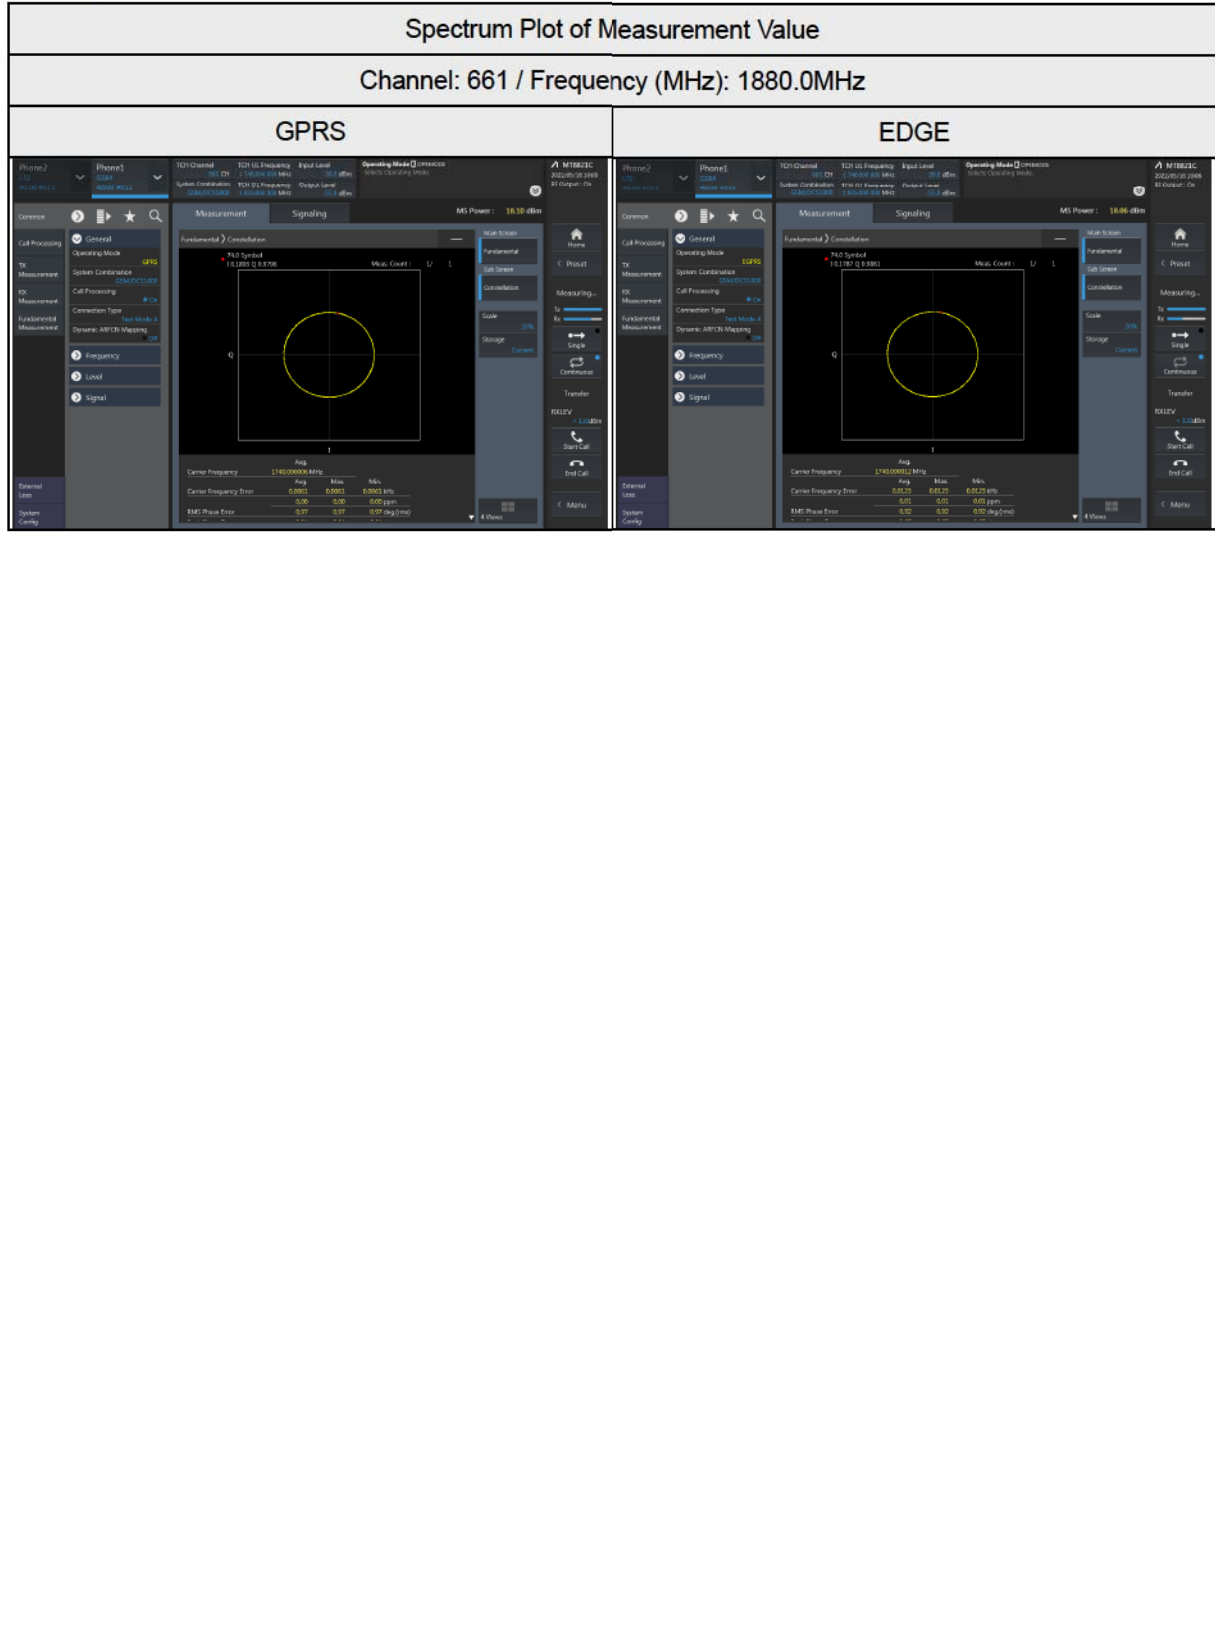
Spectrum Plot of Measurement Value

Channel: 661 / Frequency (MHz): 1880.0MHz

| GPRS | EDGE |
|---|---|
| Phone2 Phone1 TCH Channel 661 CH TCH UL Frequency Input Level Operating Mode M8821C System Combination TCH DL Frequency Output Level Common Measurement Signaling MS Power: 18.10 dBm Call Processing General Operating Mode GPRS TX Measurement System Combination Call Processing RX Measurement Connection Type Test Mode A Fundamental Measurement Dynamic ARFCN Mapping Off Frequency Level Signal Fundamental Constellation Main Screen Fundamental Sub Screen Constellation Scale Storage Current Home Preset Measuring... Tx Rx Single Continuous Transfer RXLEV Start Call End Call Menu Meas. Count: 1/ 1 74.0 Symbol Q I Carrier Frequency Avg. 1740.000006 MHz Carrier Frequency Error Avg. Max. Min. 0.0061 0.0061 0.0061 kHz 0.00 0.00 0.00 ppm RMS Phase Error 0.97 0.97 0.97 deg.(rms) 4 Views External Loss System Config | Phone2 Phone1 TCH Channel 661 CH TCH UL Frequency Input Level Operating Mode M8821C System Combination TCH DL Frequency Output Level Common Measurement Signaling MS Power: 18.06 dBm Call Processing General Operating Mode EGPRS TX Measurement System Combination Call Processing RX Measurement Connection Type Test Mode A Fundamental Measurement Dynamic ARFCN Mapping Off Frequency Level Signal Fundamental Constellation Main Screen Fundamental Sub Screen Constellation Scale Storage Current Home Preset Measuring... Tx Rx Single Continuous Transfer RXLEV Start Call End Call Menu Meas. Count: 1/ 1 74.0 Symbol Q I Carrier Frequency Avg. 1740.000012 MHz Carrier Frequency Error Avg. Max. Min. 0.0125 0.0125 0.0125 kHz 0.01 0.01 0.01 ppm RMS Phase Error 0.92 0.92 0.92 deg.(rms) 4 Views External Loss System Config |